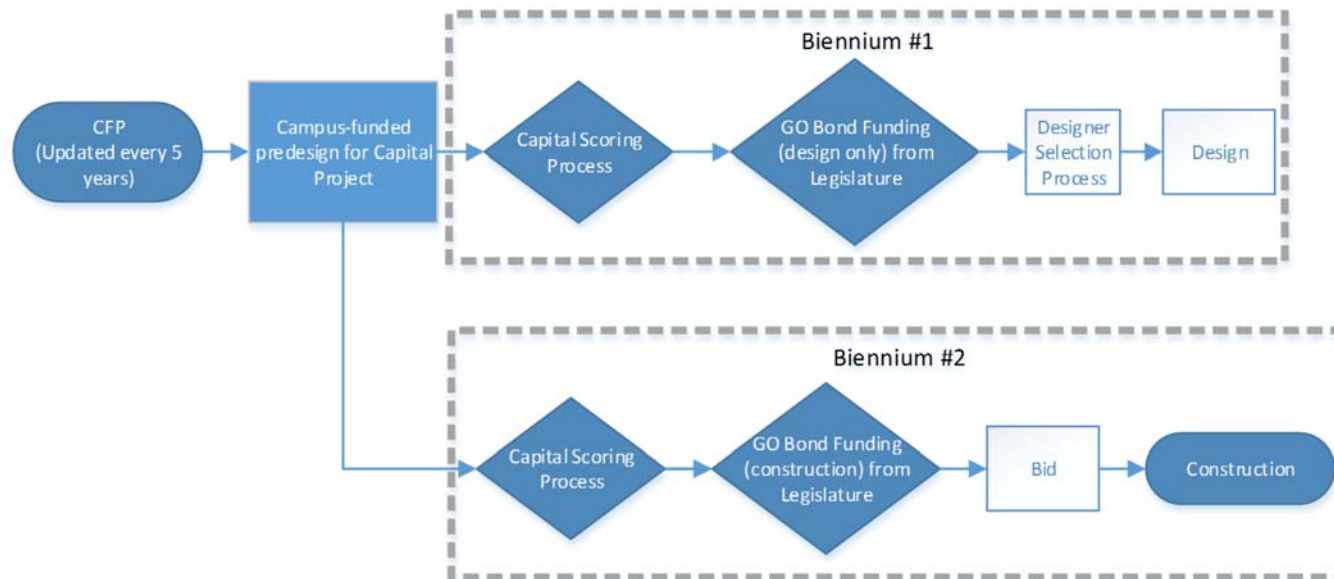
CFP (Updated every 5 years)

Campus-funded predesign for Capital Project

Biennium #1

Capital Scoring Process

GO Bond Funding (design only) from Legislature

Designer Selection Process

Design

Biennium #2

Capital Scoring Process

GO Bond Funding (construction) from Legislature

Bid

Construction